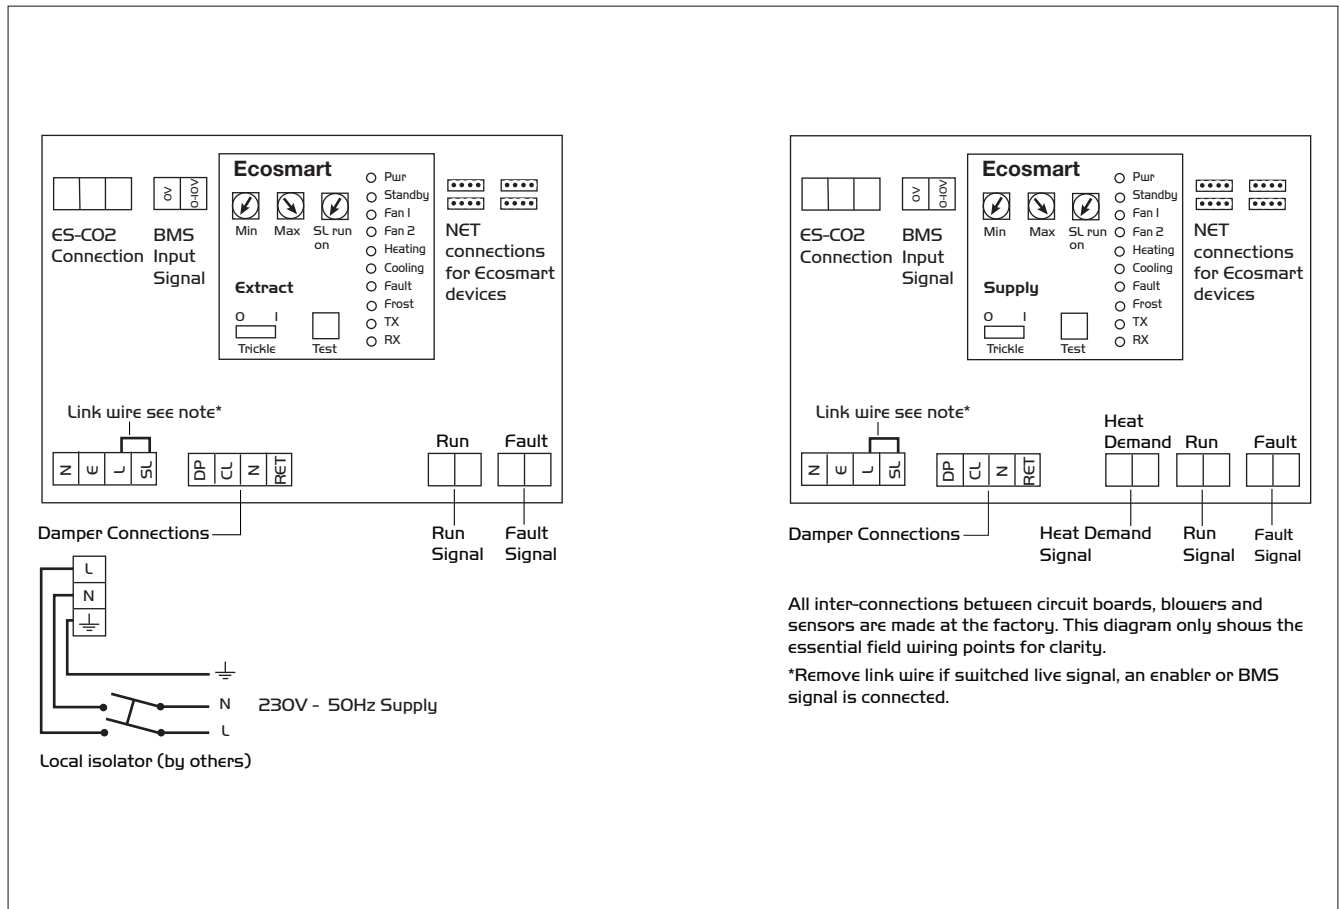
ES-CO2 Connection

0V
0-10V

BMS Input Signal

Ecosmart

Min
Max
SL run on

Extract

O
I
Trickle
Test

Pwr
Standby
Fan 1
Fan 2
Heating
Cooling
Fault
Frost
TX
RX

NET connections for Ecosmart devices

Link wire see note*

N
E
L
SL

DP
CL
N
RET

Run
Fault

Damper Connections

Run Signal
Fault Signal

L
N

N
L
230V - 50Hz Supply

Local isolator (by others)

ES-CO2 Connection

0V
0-10V

BMS Input Signal

Ecosmart

Min
Max
SL run on

Supply

O
I
Trickle
Test

Pwr
Standby
Fan 1
Fan 2
Heating
Cooling
Fault
Frost
TX
RX

NET connections for Ecosmart devices

Link wire see note*

N
E
L
SL

DP
CL
N
RET

Heat Demand
Run
Fault

Damper Connections

Heat Demand Signal
Run Signal
Fault Signal

All inter-connections between circuit boards, blowers and sensors are made at the factory. This diagram only shows the essential field wiring points for clarity.

*Remove link wire if switched live signal, an enabler or BMS signal is connected.